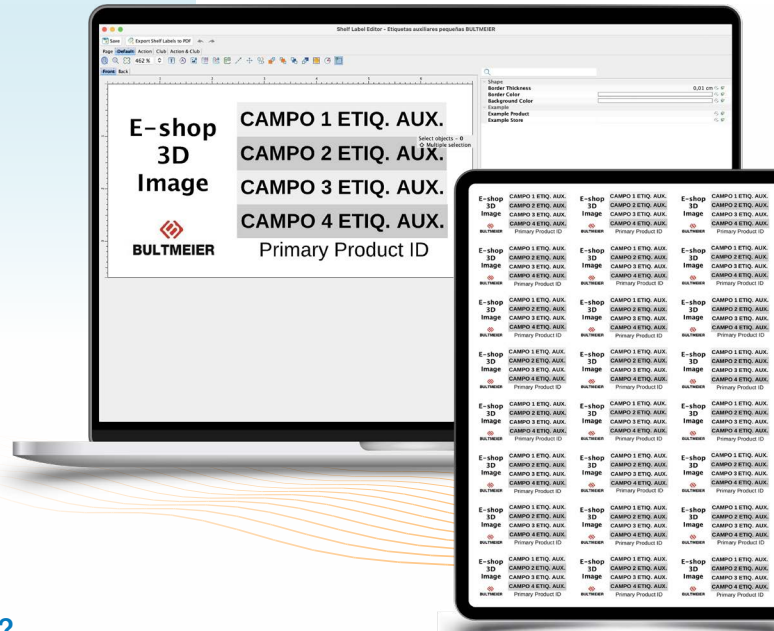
Shelf Label Editor - Etiquetas auxiliares pequeñas BULTMEIER

Save Export Shelf Labels to PDF

Page Default Action Club Action & Club

462 %

Front Back

E-shop 3D Image

BULTMEIER

CAMPO 1 ETIQ. AUX.

CAMPO 2 ETIQ. AUX.

CAMPO 3 ETIQ. AUX.

CAMPO 4 ETIQ. AUX.

Primary Product ID

Select objects - 0
Multiple selection

Shape
Border Thickness 0,01 cm
Border Color
Background Color
Example
Example Product
Example Store

| E-shop 3D Image BULTMEIER | CAMPO 1 ETIQ. AUX. CAMPO 2 ETIQ. AUX. CAMPO 3 ETIQ. AUX. CAMPO 4 ETIQ. AUX. Primary Product ID | E-shop 3D Image BULTMEIER | CAMPO 1 ETIQ. AUX. CAMPO 2 ETIQ. AUX. CAMPO 3 ETIQ. AUX. CAMPO 4 ETIQ. AUX. Primary Product ID | E-shop 3D Image BULTMEIER | CAMPO 1 ETIQ. AUX. CAMPO 2 ETIQ. AUX. CAMPO 3 ETIQ. AUX. CAMPO 4 ETIQ. AUX. Primary Product ID |
|---|---|---|---|---|---|
| E-shop 3D Image BULTMEIER | CAMPO 1 ETIQ. AUX. CAMPO 2 ETIQ. AUX. CAMPO 3 ETIQ. AUX. CAMPO 4 ETIQ. AUX. Primary Product ID | E-shop 3D Image BULTMEIER | CAMPO 1 ETIQ. AUX. CAMPO 2 ETIQ. AUX. CAMPO 3 ETIQ. AUX. CAMPO 4 ETIQ. AUX. Primary Product ID | E-shop 3D Image BULTMEIER | CAMPO 1 ETIQ. AUX. CAMPO 2 ETIQ. AUX. CAMPO 3 ETIQ. AUX. CAMPO 4 ETIQ. AUX. Primary Product ID |
| E-shop 3D Image BULTMEIER | CAMPO 1 ETIQ. AUX. CAMPO 2 ETIQ. AUX. CAMPO 3 ETIQ. AUX. CAMPO 4 ETIQ. AUX. Primary Product ID | E-shop 3D Image BULTMEIER | CAMPO 1 ETIQ. AUX. CAMPO 2 ETIQ. AUX. CAMPO 3 ETIQ. AUX. CAMPO 4 ETIQ. AUX. Primary Product ID | E-shop 3D Image BULTMEIER | CAMPO 1 ETIQ. AUX. CAMPO 2 ETIQ. AUX. CAMPO 3 ETIQ. AUX. CAMPO 4 ETIQ. AUX. Primary Product ID |
| E-shop 3D Image BULTMEIER | CAMPO 1 ETIQ. AUX. CAMPO 2 ETIQ. AUX. CAMPO 3 ETIQ. AUX. CAMPO 4 ETIQ. AUX. Primary Product ID | E-shop 3D Image BULTMEIER | CAMPO 1 ETIQ. AUX. CAMPO 2 ETIQ. AUX. CAMPO 3 ETIQ. AUX. CAMPO 4 ETIQ. AUX. Primary Product ID | E-shop 3D Image BULTMEIER | CAMPO 1 ETIQ. AUX. CAMPO 2 ETIQ. AUX. CAMPO 3 ETIQ. AUX. CAMPO 4 ETIQ. AUX. Primary Product ID |
| E-shop 3D Image BULTMEIER | CAMPO 1 ETIQ. AUX. CAMPO 2 ETIQ. AUX. CAMPO 3 ETIQ. AUX. CAMPO 4 ETIQ. AUX. Primary Product ID | E-shop 3D Image BULTMEIER | CAMPO 1 ETIQ. AUX. CAMPO 2 ETIQ. AUX. CAMPO 3 ETIQ. AUX. CAMPO 4 ETIQ. AUX. Primary Product ID | E-shop 3D Image BULTMEIER | CAMPO 1 ETIQ. AUX. CAMPO 2 ETIQ. AUX. CAMPO 3 ETIQ. AUX. CAMPO 4 ETIQ. AUX. Primary Product ID |
| E-shop 3D Image BULTMEIER | CAMPO 1 ETIQ. AUX. CAMPO 2 ETIQ. AUX. CAMPO 3 ETIQ. AUX. CAMPO 4 ETIQ. AUX. Primary Product ID | E-shop 3D Image BULTMEIER | CAMPO 1 ETIQ. AUX. CAMPO 2 ETIQ. AUX. CAMPO 3 ETIQ. AUX. CAMPO 4 ETIQ. AUX. Primary Product ID | E-shop 3D Image BULTMEIER | CAMPO 1 ETIQ. AUX. CAMPO 2 ETIQ. AUX. CAMPO 3 ETIQ. AUX. CAMPO 4 ETIQ. AUX. Primary Product ID |
| E-shop 3D Image BULTMEIER | CAMPO 1 ETIQ. AUX. CAMPO 2 ETIQ. AUX. CAMPO 3 ETIQ. AUX. CAMPO 4 ETIQ. AUX. Primary Product ID | E-shop 3D Image BULTMEIER | CAMPO 1 ETIQ. AUX. CAMPO 2 ETIQ. AUX. CAMPO 3 ETIQ. AUX. CAMPO 4 ETIQ. AUX. Primary Product ID | E-shop 3D Image BULTMEIER | CAMPO 1 ETIQ. AUX. CAMPO 2 ETIQ. AUX. CAMPO 3 ETIQ. AUX. CAMPO 4 ETIQ. AUX. Primary Product ID |
| E-shop 3D Image BULTMEIER | CAMPO 1 ETIQ. AUX. CAMPO 2 ETIQ. AUX. CAMPO 3 ETIQ. AUX. CAMPO 4 ETIQ. AUX. Primary Product ID | E-shop 3D Image BULTMEIER | CAMPO 1 ETIQ. AUX. CAMPO 2 ETIQ. AUX. CAMPO 3 ETIQ. AUX. CAMPO 4 ETIQ. AUX. Primary Product ID | E-shop 3D Image BULTMEIER | CAMPO 1 ETIQ. AUX. CAMPO 2 ETIQ. AUX. CAMPO 3 ETIQ. AUX. CAMPO 4 ETIQ. AUX. Primary Product ID |

2